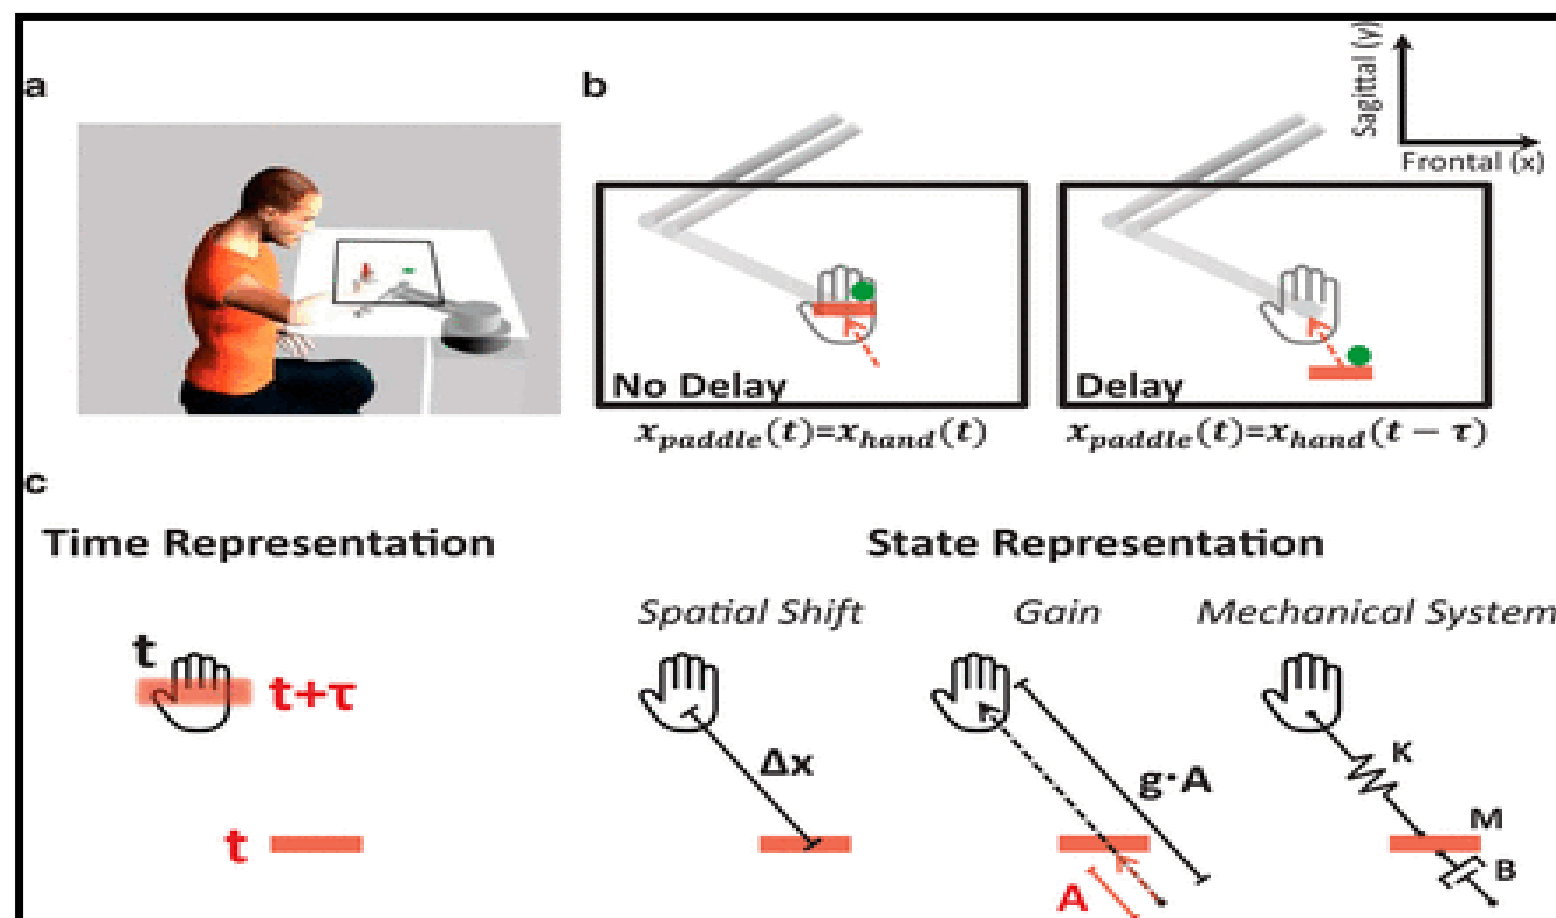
a

b

Sagittal (y)

Frontal (x)

No Delay

$x_{paddle}(t)=x_{hand}(t)$

Delay

$x_{paddle}(t)=x_{hand}(t-\tau)$

c

Time Representation

t

t+τ

t

State Representation

Spatial Shift

Δx

Gain

g·A

A

Mechanical System

K

M

B